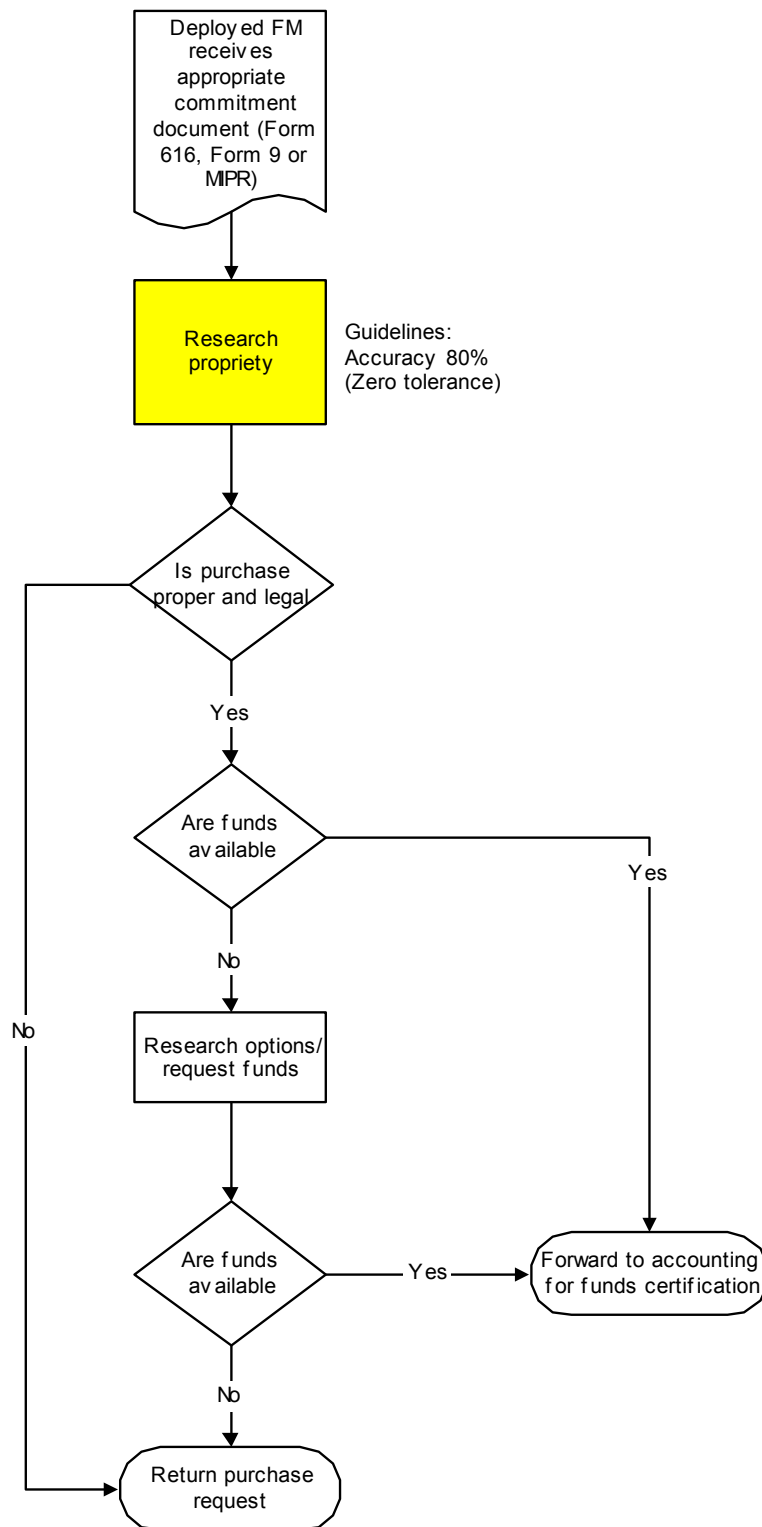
Deployed FM receives appropriate commitment document (Form 616, Form 9 or MIPR)

Research propriety

Guidelines:
Accuracy 80%
(Zero tolerance)

Is purchase proper and legal

Yes

No

Are funds available

Yes

No

Research options/ request funds

Are funds available

Yes

Forward to accounting for funds certification

No

Return purchase request